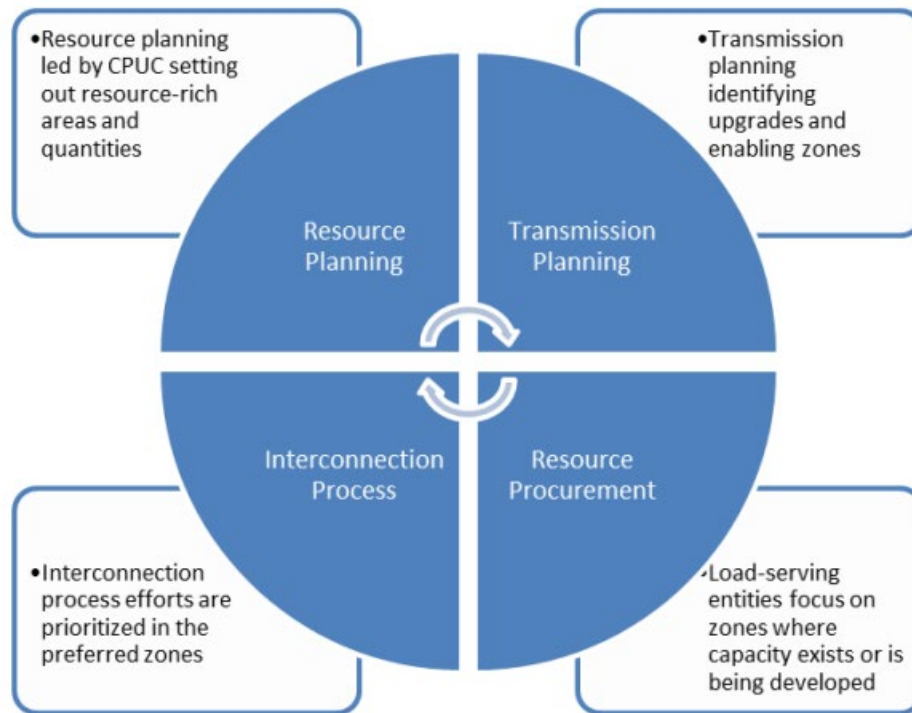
•Resource planning led by CPUC setting out resource-rich areas and quantities

•Transmission planning identifying upgrades and enabling zones

Resource Planning

Transmission Planning

Interconnection Process

Resource Procurement

•Interconnection process efforts are prioritized in the preferred zones

•Load-serving entities focus on zones where capacity exists or is being developed